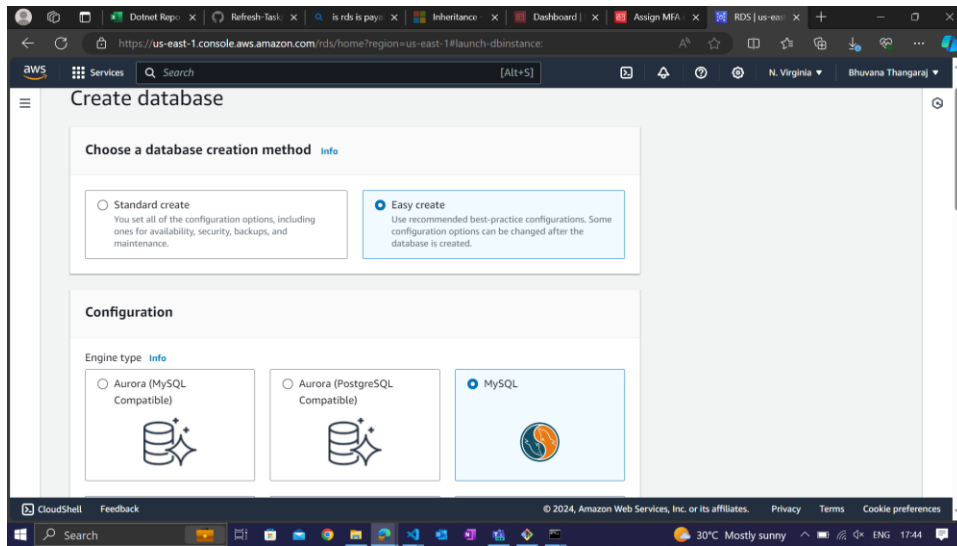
Dotnet Repo ×
Refresh-Task ×
is rds is paya ×
Inheritance ×
Dashboard | ×
Assign MFA ×
RDS | us-eas ×

https://us-east-1.console.aws.amazon.com/rds/home?region=us-east-1#launch-dbinstance:

aws Services Search [Alt+S] N. Virginia ▼ Bhuvana Thangaraj ▼

Create database

Choose a database creation method Info

Standard create
You set all of the configuration options, including ones for availability, security, backups, and maintenance.

Easy create
Use recommended best-practice configurations. Some configuration options can be changed after the database is created.

Configuration

Engine type Info

Aurora (MySQL Compatible)

Aurora (PostgreSQL Compatible)

MySQL

CloudShell Feedback © 2024, Amazon Web Services, Inc. or its affiliates. Privacy Terms Cookie preferences

Search 30°C Mostly sunny ENG 17:44